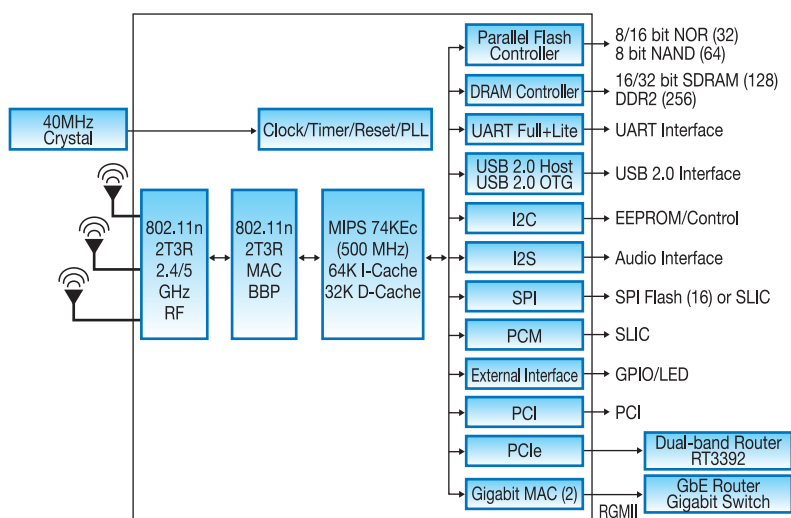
40MHz Crystal

Clock/Timer/Reset/PLL

802.11n 2T3R 2.4/5 GHz RF

802.11n 2T3R MAC BBP

MIPS 74KEc (500 MHz) 64K I-Cache 32K D-Cache

Parallel Flash Controller
8/16 bit NOR (32)
8 bit NAND (64)

DRAM Controller
16/32 bit SDRAM (128)
DDR2 (256)

UART Full+Lite
UART Interface

USB 2.0 Host
USB 2.0 OTG
USB 2.0 Interface

I2C
EEPROM/Control

I2S
Audio Interface

SPI
SPI Flash (16) or SLIC

PCM
SLIC

External Interface
GPIO/LED

PCI
PCI

PCIe
Dual-band Router RT3392

Gigabit MAC (2)
RGMII
GbE Router Gigabit Switch